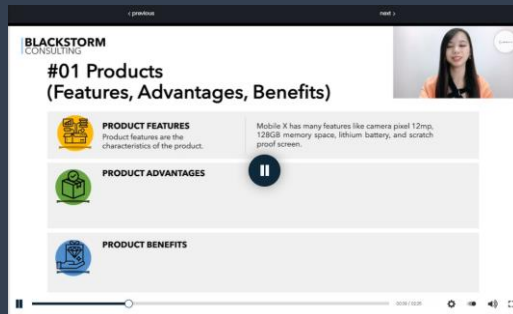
‹ previous

next ›

BLACKSTORM
CONSULTING

#01 Products
(Features, Advantages, Benefits)

PRODUCT FEATURES
Product features are the characteristics of the product.

Mobile X has many features like camera pixel 12mp, 128GB memory space, lithium battery, and scratch proof screen.

PRODUCT ADVANTAGES

PRODUCT BENEFITS

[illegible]